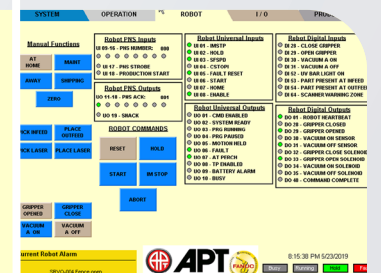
SYSTEM | OPERATION | ROBOT | I / O | PROD

Manual Functions

AT HOME | MAINT

AWAY | SHIPPING

ZERO

PICK INFEED | PLACE INFEED

PICK LASER | PLACE LASER

GRIPPER OPENED | GRIPPER CLOSE

VACUUM A ON | VACUUM A OFF

Current Robot Alarm

Robot PNS Inputs
UI 09-16 - PNS NUMBER: 000
UI 17 - PNS STROBE
UI 18 - PRODUCTION START

Robot PNS Outputs
UO 11-18 - PNS ACK: 000
UO 19 - SNACK

ROBOT COMMANDS

RESET | HOLD

START | IM STOP

ABORT

Robot Universal Inputs
UI 01 - IMSTP
UI 02 - HOLD
UI 03 - SFSPD
UI 04 - CSTOPI
UI 05 - FAULT RESET
UI 06 - START
UI 07 - HOME
UI 08 - ENABLE

Robot Universal Outputs
UO 01 - CMD ENABLED
UO 02 - SYSTEM READY
UO 03 - PRG RUNNING
UO 04 - PRG PAUSED
UO 05 - MOTION HELD
UO 06 - FAULT
UO 07 - AT PERCH
UO 08 - TP ENABLED
UO 09 - BATTERY ALARM
UO 10 - BUSY

Robot Digital Inputs
DI 28 - CLOSE GRIPPER
DI 29 - OPEN GRIPPER
DI 30 - VACUUM A ON
DI 31 - VACUUM A OFF
DI 52 - UV BAR LIGHT ON
DI 53 - PART PRESENT AT INFEED
DI 54 - PART PRESENT AT OUTFEED
DI 64 - SCANNER WARNING ZONE

Robot Digital Outputs
DO 01 - ROBOT HEARTBEAT
DO 28 - GRIPPER CLOSED
DO 29 - GRIPPER OPENED
DO 30 - VACUUM ON SENSOR
DO 31 - VACUUM OFF SENSOR
DO 32 - GRIPPER CLOSE SOLENOID
DO 33 - GRIPPER OPEN SOLENOID
DO 34 - VACUUM ON SOLENOID
DO 35 - VACUUM OFF SOLENOID
DO 48 - COMMAND COMPLETE

APT

FANUC

8:15:38 PM 5/23/2019

Busy | Running | Hold | Fault